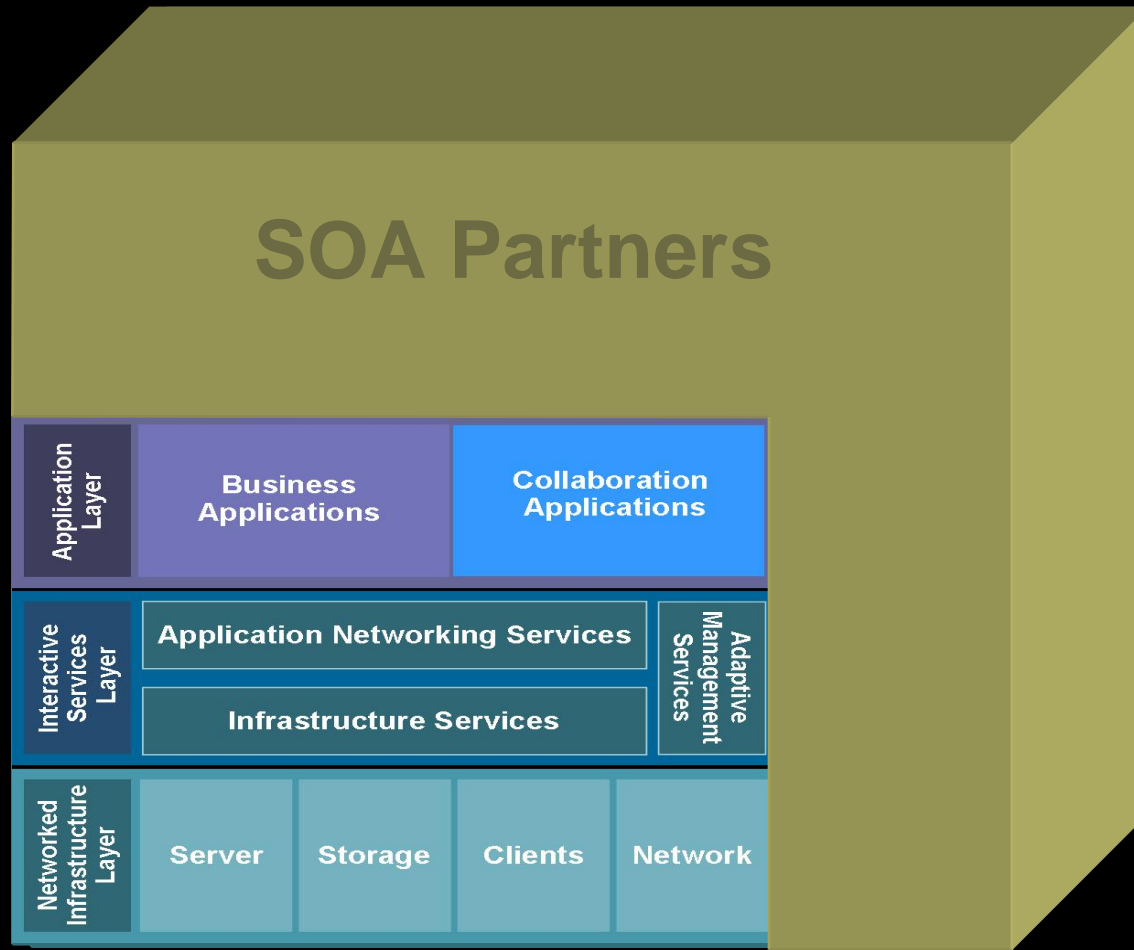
SOA Partners

Application Layer

Business Applications

Collaboration Applications

Interactive Services Layer

Application Networking Services

Infrastructure Services

Adaptive Management Services

Networked Infrastructure Layer

Server

Storage

Clients

Network